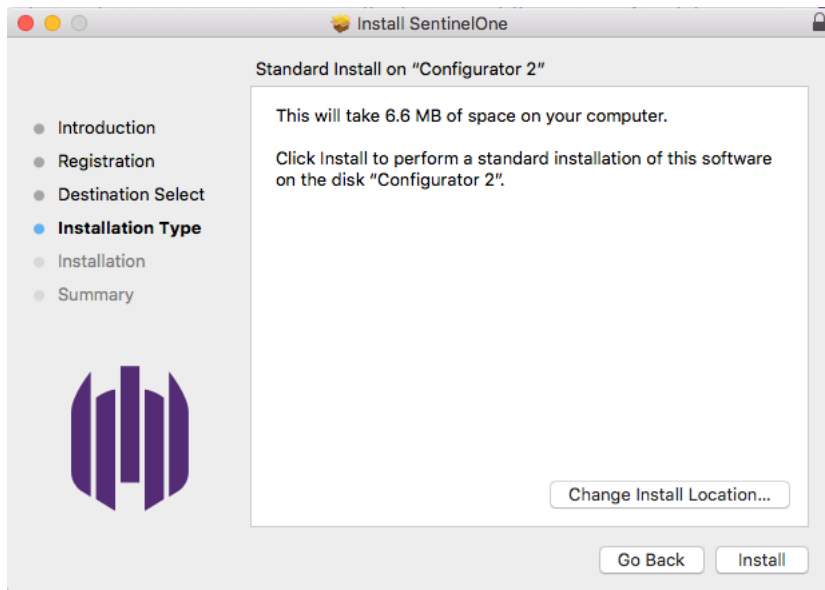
Install SentinelOne

Standard Install on "Configurator 2"

Introduction
Registration
Destination Select
Installation Type
Installation
Summary

This will take 6.6 MB of space on your computer.

Click Install to perform a standard installation of this software on the disk "Configurator 2".

Change Install Location...

Go Back
Install